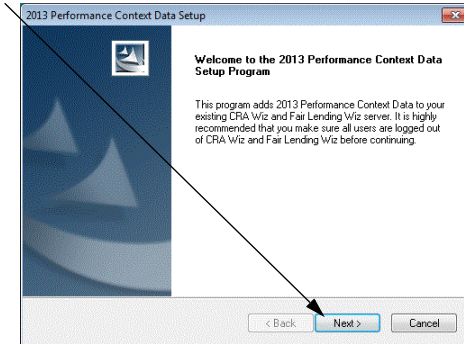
2013 Performance Context Data Setup

Welcome to the 2013 Performance Context Data Setup Program

This program adds 2013 Performance Context Data to your existing CRA Wiz and Fair Lending Wiz server. It is highly recommended that you make sure all users are logged out of CRA Wiz and Fair Lending Wiz before continuing.

< Back
Next >
Cancel